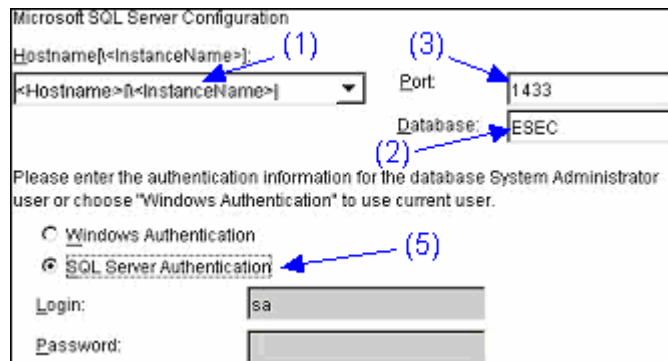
Microsoft SQL Server Configuration

Hostname[\<InstanceName>]:

(1)

<Hostname>\<InstanceName>|

(3)

Port:

1433

Database:

ESEC

(2)

Please enter the authentication information for the database System Administrator user or choose "Windows Authentication" to use current user.

Windows Authentication

SQL Server Authentication

(5)

Login:

sa

Password: